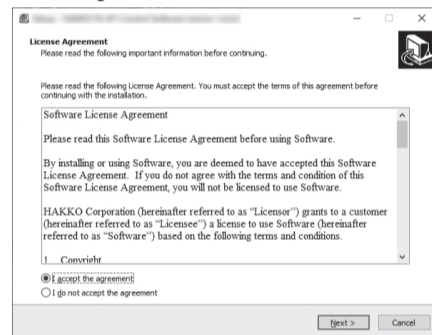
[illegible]

License Agreement
Please read the following important information before continuing.

Please read the following License Agreement. You must accept the terms of this agreement before continuing with the installation.

Software License Agreement

Please read this Software License Agreement before using Software.

By installing or using Software, you are deemed to have accepted this Software License Agreement. If you do not agree with the terms and condition of this Software License Agreement, you will not be licensed to use Software.

HAKKO Corporation (hereinafter referred to as "Licensor") grants to a customer (hereinafter referred to as "Licensee") a license to use Software (hereinafter referred to as "Software") based on the following terms and conditions.

1. Copyright

I accept the agreement
I do not accept the agreement

Next >
Cancel